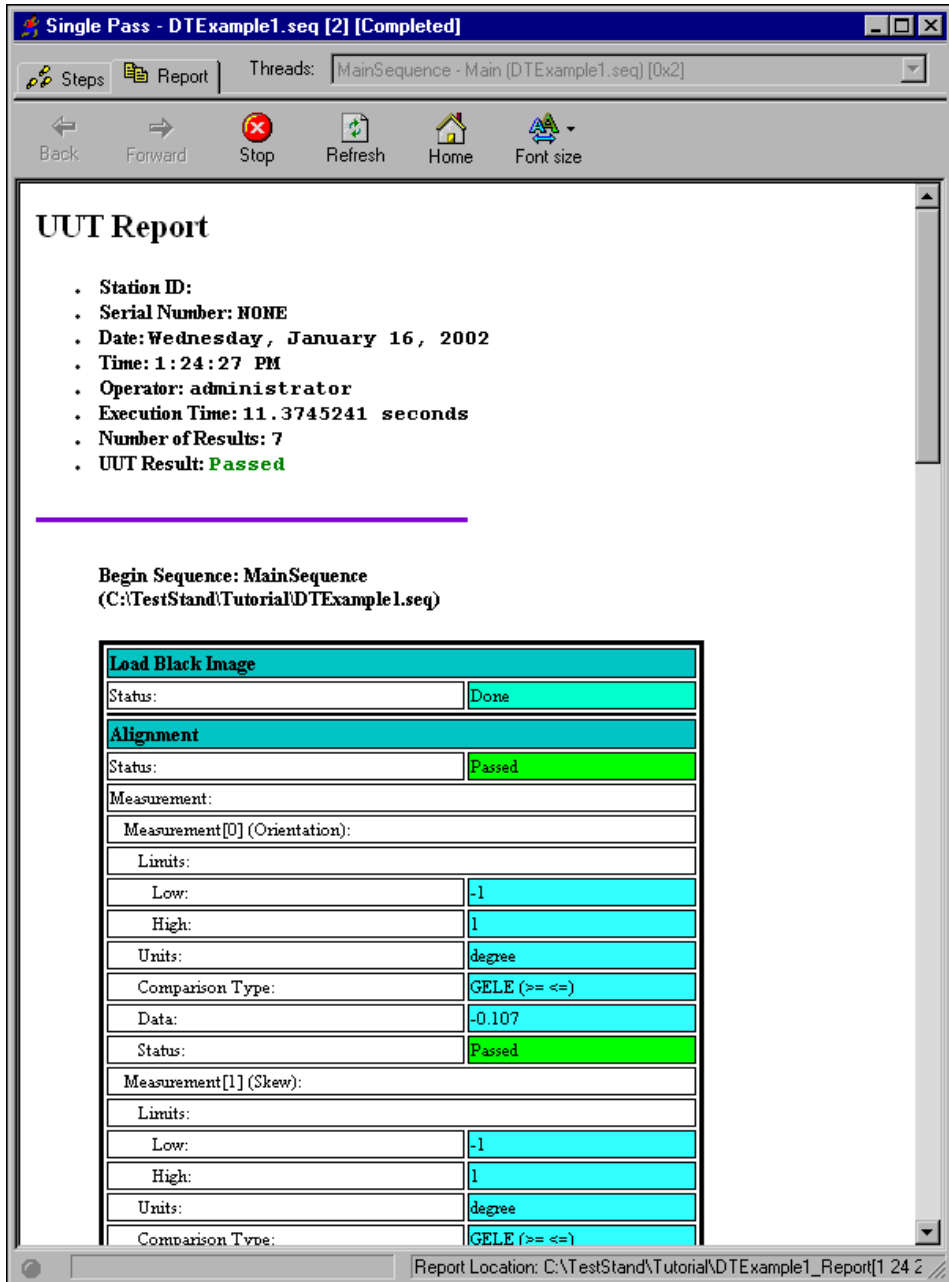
Single Pass - DTExample1.seq [2] [Completed]

Steps | Report | Threads: MainSequence - Main (DTExample1.seq) [0x2]

Back | Forward | Stop | Refresh | Home | Font size

UUT Report

- Station ID:
- Serial Number: NONE
- Date: Wednesday, January 16, 2002
- Time: 1:24:27 PM
- Operator: administrator
- Execution Time: 11.3745241 seconds
- Number of Results: 7
- UUT Result: Passed

Begin Sequence: MainSequence
(C:\TestStand\Tutorial\DTExample1.seq)

| Load Black Image | |
|---|---|
| Status: | Done |
| Alignment | |
| Status: | Passed |
| Measurement: | |
| Measurement[0] (Orientation): | |
| Limits: | |
| Low: | -1 |
| High: | 1 |
| Units: | degree |
| Comparison Type: | GELE (>= <=) |
| Data: | -0.107 |
| Status: | Passed |
| Measurement[1] (Skew): | |
| Limits: | |
| Low: | -1 |
| High: | 1 |
| Units: | degree |
| Comparison Type: | GELE (>= <=) |

Report Location: C:\TestStand\Tutorial\DTExample1_Report[1 24 2